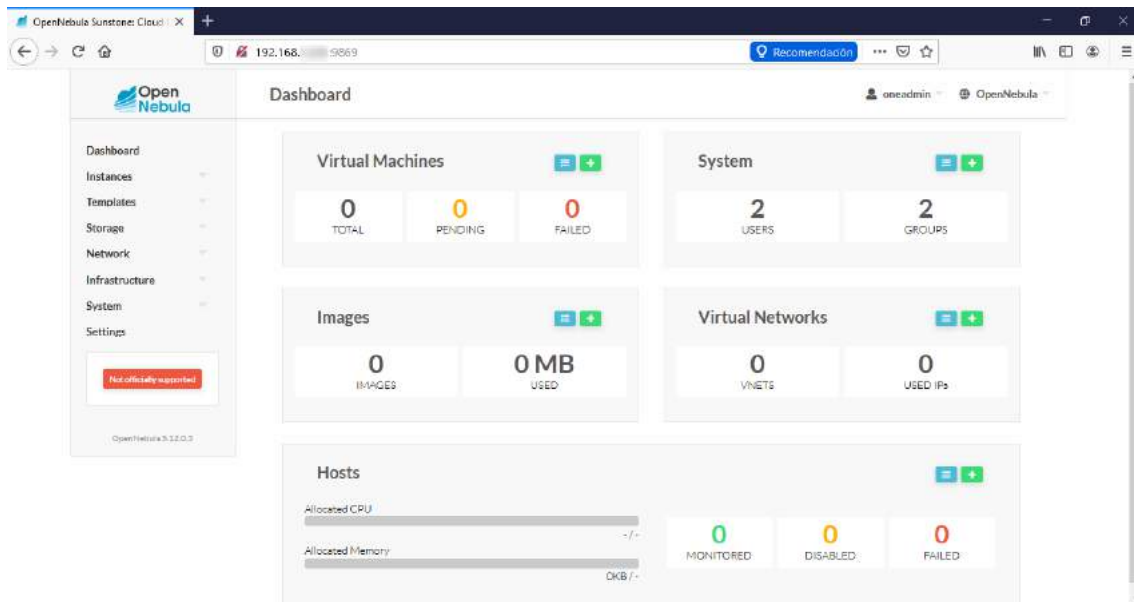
OpenNebula Sunstone: Cloud ×
+

192.168.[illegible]9869

Recomendación

Open Nebula

Dashboard

oneadmin
OpenNebula

Dashboard
Instances
Templates
Storage
Network
Infrastructure
System
Settings

Not officially supported

OpenNebula 5.12.0.3

Virtual Machines

0
TOTAL
0
PENDING
0
FAILED

System

2
USERS
2
GROUPS

Images

0
IMAGES
0 MB
USED

Virtual Networks

0
VNETS
0
USED IPs

Hosts

Allocated CPU
- / -
Allocated Memory
0KB / -

0
MONITORED
0
DISABLED
0
FAILED